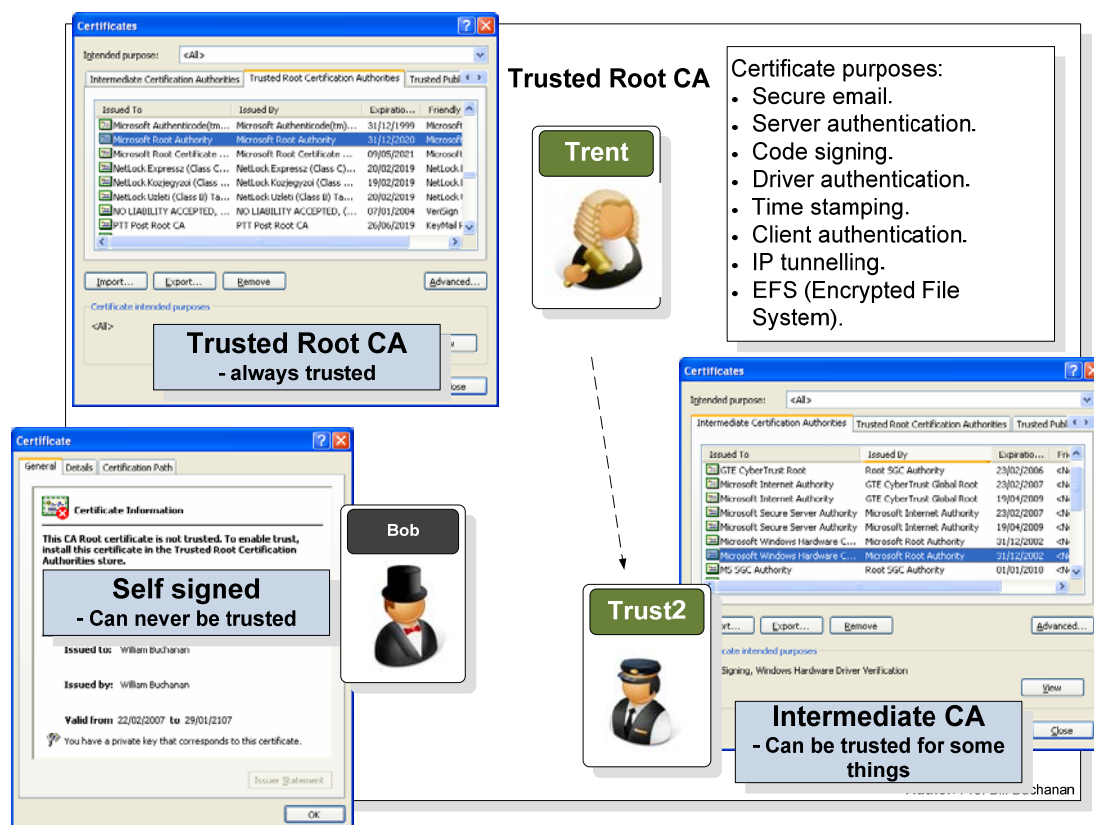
Certificates

Intended purpose: <All>

Intermediate Certification Authorities | Trusted Root Certification Authorities | Trusted Publ

| Issued To | Issued By | Expiratio... | Friendly |
|---|---|---|---|
| Microsoft Authenticode(tm)... | Microsoft Authenticode(tm)... | 31/12/1999 | Microsoft |
| Microsoft Root Authority | Microsoft Root Authority | 31/12/2020 | Microsoft |
| Microsoft Root Certificate ... | Microsoft Root Certificate ... | 09/05/2021 | Microsoft |
| NetLock Expressz (Class C... | NetLock Expressz (Class C)... | 20/02/2019 | NetLock |
| NetLock Kozjegyzoi (Class ... | NetLock Kozjegyzoi (Class ... | 19/02/2019 | NetLock |
| NetLock Uzleti (Class B) Ta... | NetLock Uzleti (Class B) Ta... | 20/02/2019 | NetLock |
| NO LIABILITY ACCEPTED, (... | NO LIABILITY ACCEPTED, (... | 07/01/2004 | VeriSign |
| PTT Post Root CA | PTT Post Root CA | 26/06/2019 | KeyMail P |

Import... Export... Remove Advanced...

Certificate intended purposes

<All>

Trusted Root CA
- always trusted

Trusted Root CA

Trent

Certificate purposes:
- Secure email.
- Server authentication.
- Code signing.
- Driver authentication.
- Time stamping.
- Client authentication.
- IP tunnelling.
- EFS (Encrypted File System).

Certificates

Intended purpose: <All>

Intermediate Certification Authorities | Trusted Root Certification Authorities | Trusted Publ

| Issued To | Issued By | Expiratio... | Fri |
|---|---|---|---|
| GTE CyberTrust Root | Root SGC Authority | 23/02/2006 | <N |
| Microsoft Internet Authority | GTE CyberTrust Global Root | 23/02/2007 | <N |
| Microsoft Internet Authority | GTE CyberTrust Global Root | 19/04/2009 | <N |
| Microsoft Secure Server Authority | Microsoft Internet Authority | 23/02/2007 | <N |
| Microsoft Secure Server Authority | Microsoft Internet Authority | 19/04/2009 | <N |
| Microsoft Windows Hardware C... | Microsoft Root Authority | 31/12/2002 | <N |
| Microsoft Windows Hardware C... | Microsoft Root Authority | 31/12/2002 | <N |
| MS SGC Authority | Root SGC Authority | 01/01/2010 | <N |

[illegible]ort... Export... Remove Advanced...

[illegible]cate intended purposes

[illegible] Signing, Windows Hardware Driver Verification

View

Close

Certificate

General | Details | Certification Path

Certificate Information

This CA Root certificate is not trusted. To enable trust, install this certificate in the Trusted Root Certification Authorities store.

Self signed
- Can never be trusted

Issued to: William Buchanan

Issued by: William Buchanan

Valid from 22/02/2007 to 29/01/2107

You have a private key that corresponds to this certificate.

Issuer Statement

OK

Bob

Trust2

Intermediate CA
- Can be trusted for some things

Author: Prof. Bill Buchanan